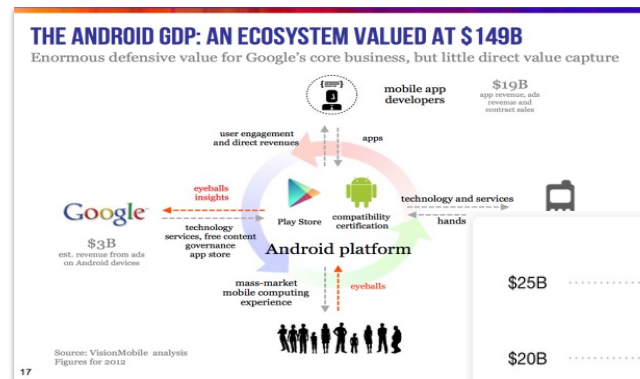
THE ANDROID GDP: AN ECOSYSTEM VALUED AT $149B

Enormous defensive value for Google's core business, but little direct value capture

mobile app developers

$19B
app revenue, ads revenue and contract sales

user engagement and direct revenues

apps

eyeballs insights

Google

$3B
est. revenue from ads on Android devices

technology services, free content governance app store

Play Store

compatibility certification

technology and services

hands

Android platform

mass-market mobile computing experience

eyeballs

Source: VisionMobile analysis
Figures for 2012

17

$25B

$20B